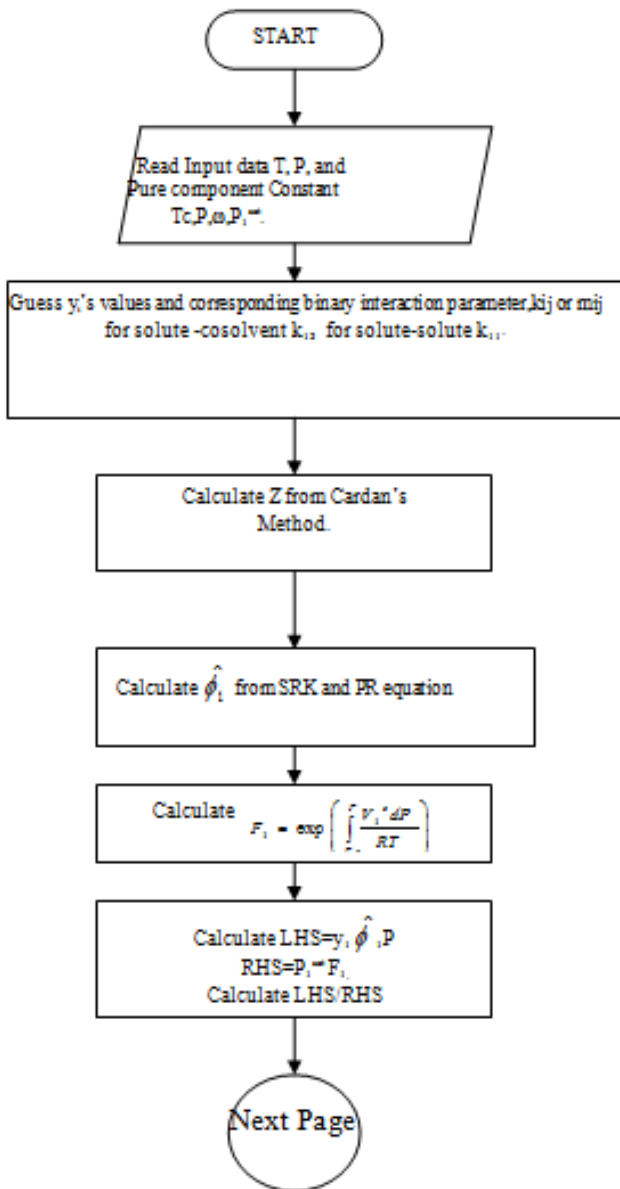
START

Read Input data T, P, and Pure component Constant Tc,P,ω,$P_1^{sat}$.

Guess $y_i$'s values and corresponding binary interaction parameter,kij or mij for solute -cosolvent $k_{13}$ for solute-solute $k_{11}$.

Calculate Z from Cardan's Method.

Calculate $\hat{\phi}_1$ from SRK and PR equation

Calculate $F_1 = \exp\left(\int \frac{V_1^s dP}{RT}\right)$

Calculate LHS=$y_1\hat{\phi}_1$P
RHS=$P_1^{sat}F_1$
Calculate LHS/RHS

Next Page